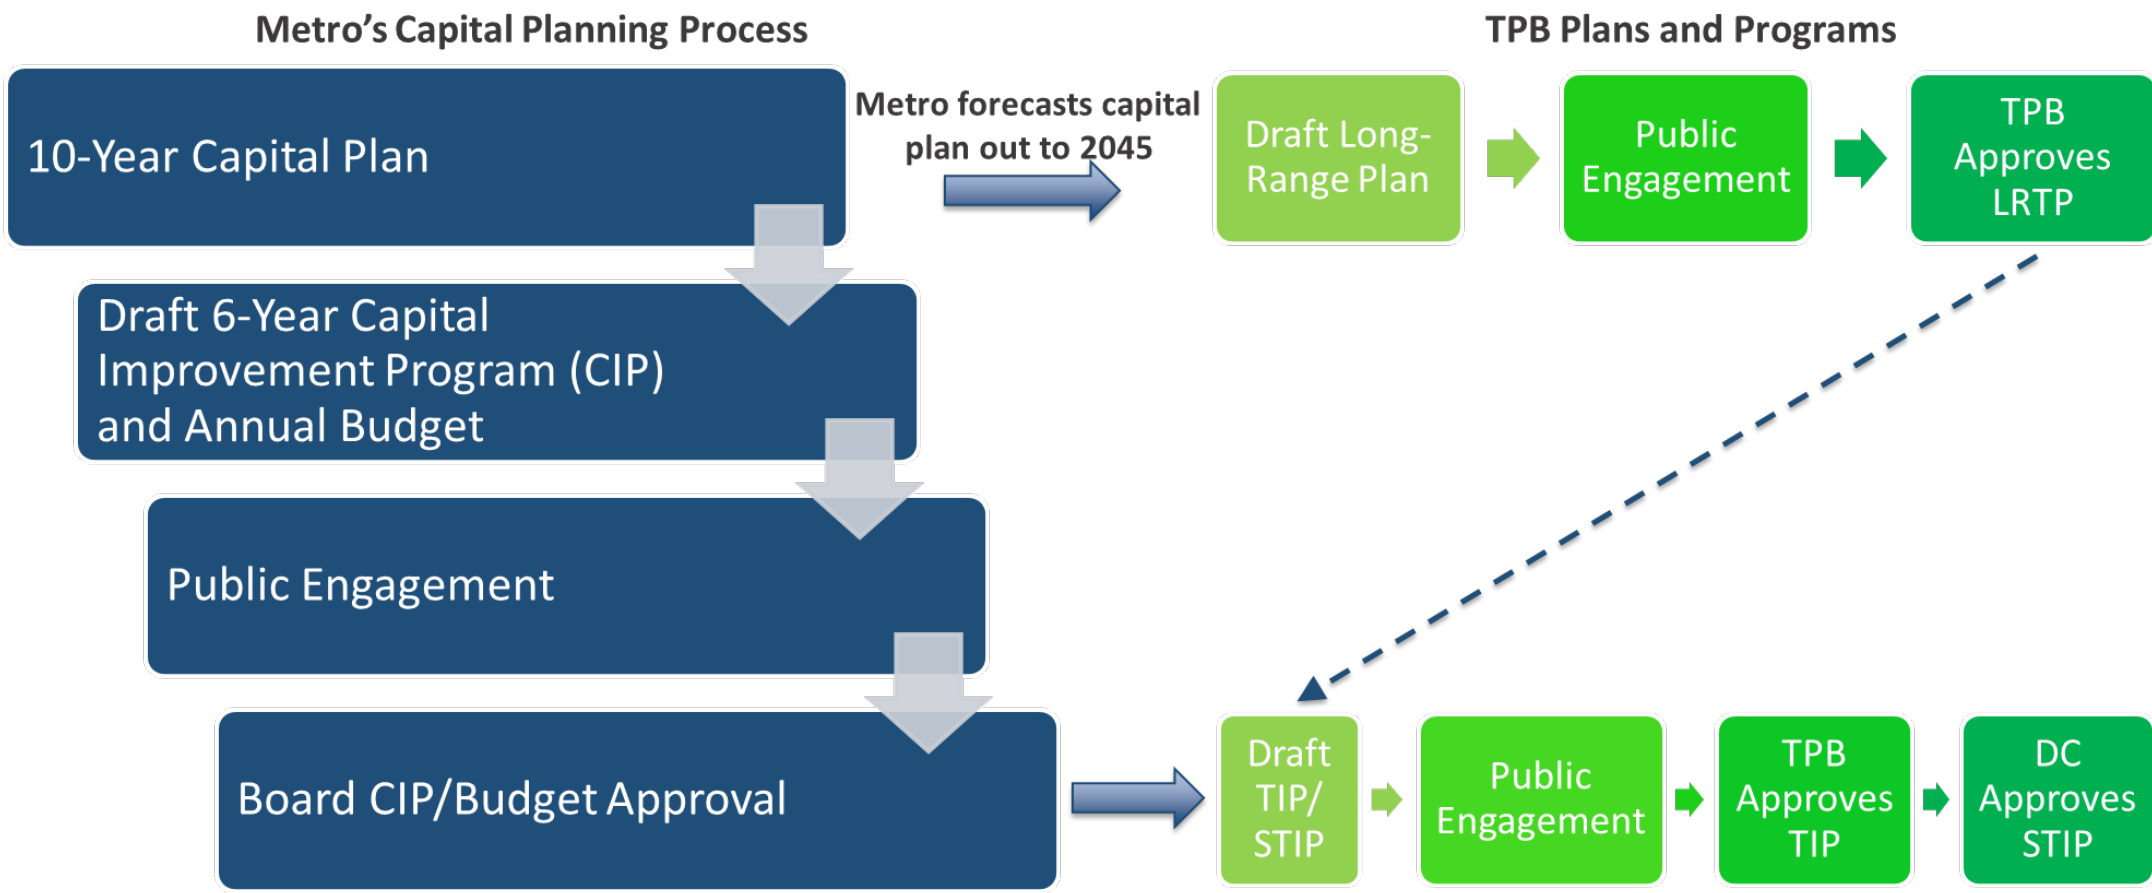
Metro's Capital Planning Process

TPB Plans and Programs

10-Year Capital Plan

Metro forecasts capital plan out to 2045

Draft Long-Range Plan

Public Engagement

TPB Approves LRTP

Draft 6-Year Capital Improvement Program (CIP) and Annual Budget

Public Engagement

Board CIP/Budget Approval

Draft TIP/ STIP

Public Engagement

TPB Approves TIP

DC Approves STIP